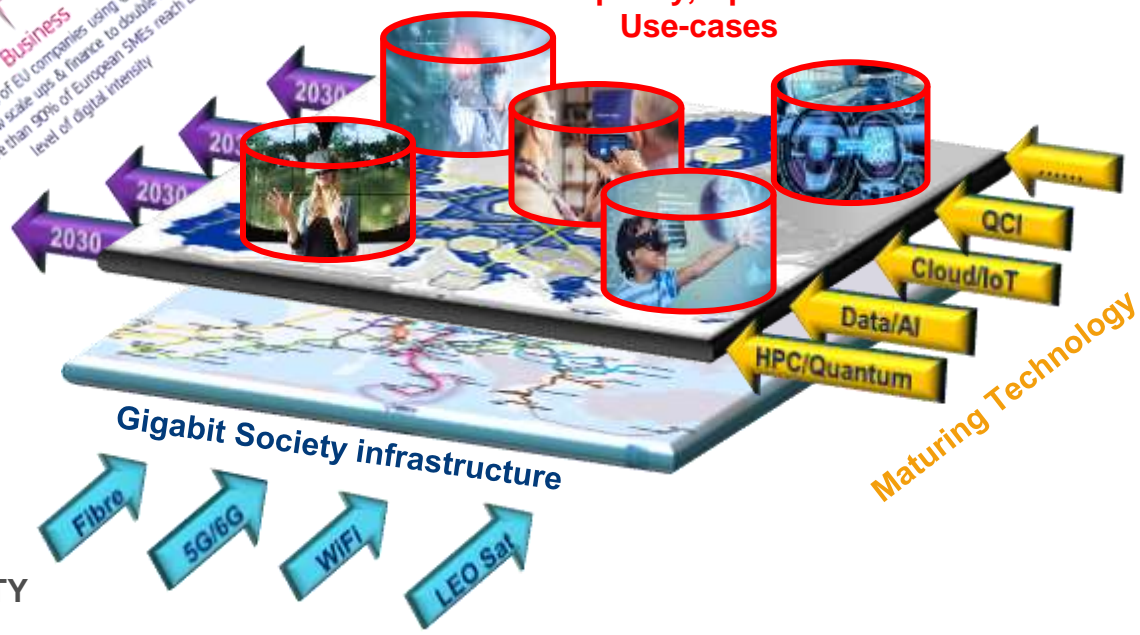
Business
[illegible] of EU companies using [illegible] scale ups & finance to double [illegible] than 90% of European SMEs reach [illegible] level of digital intensity

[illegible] Use-cases

2030
203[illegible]
2030
2030

......
QCI
Cloud/IoT
Data/AI
HPC/Quantum

Maturing Technology

Gigabit Society infrastructure

Fibre
5G/6G
WiFi
LEO Sat

TY